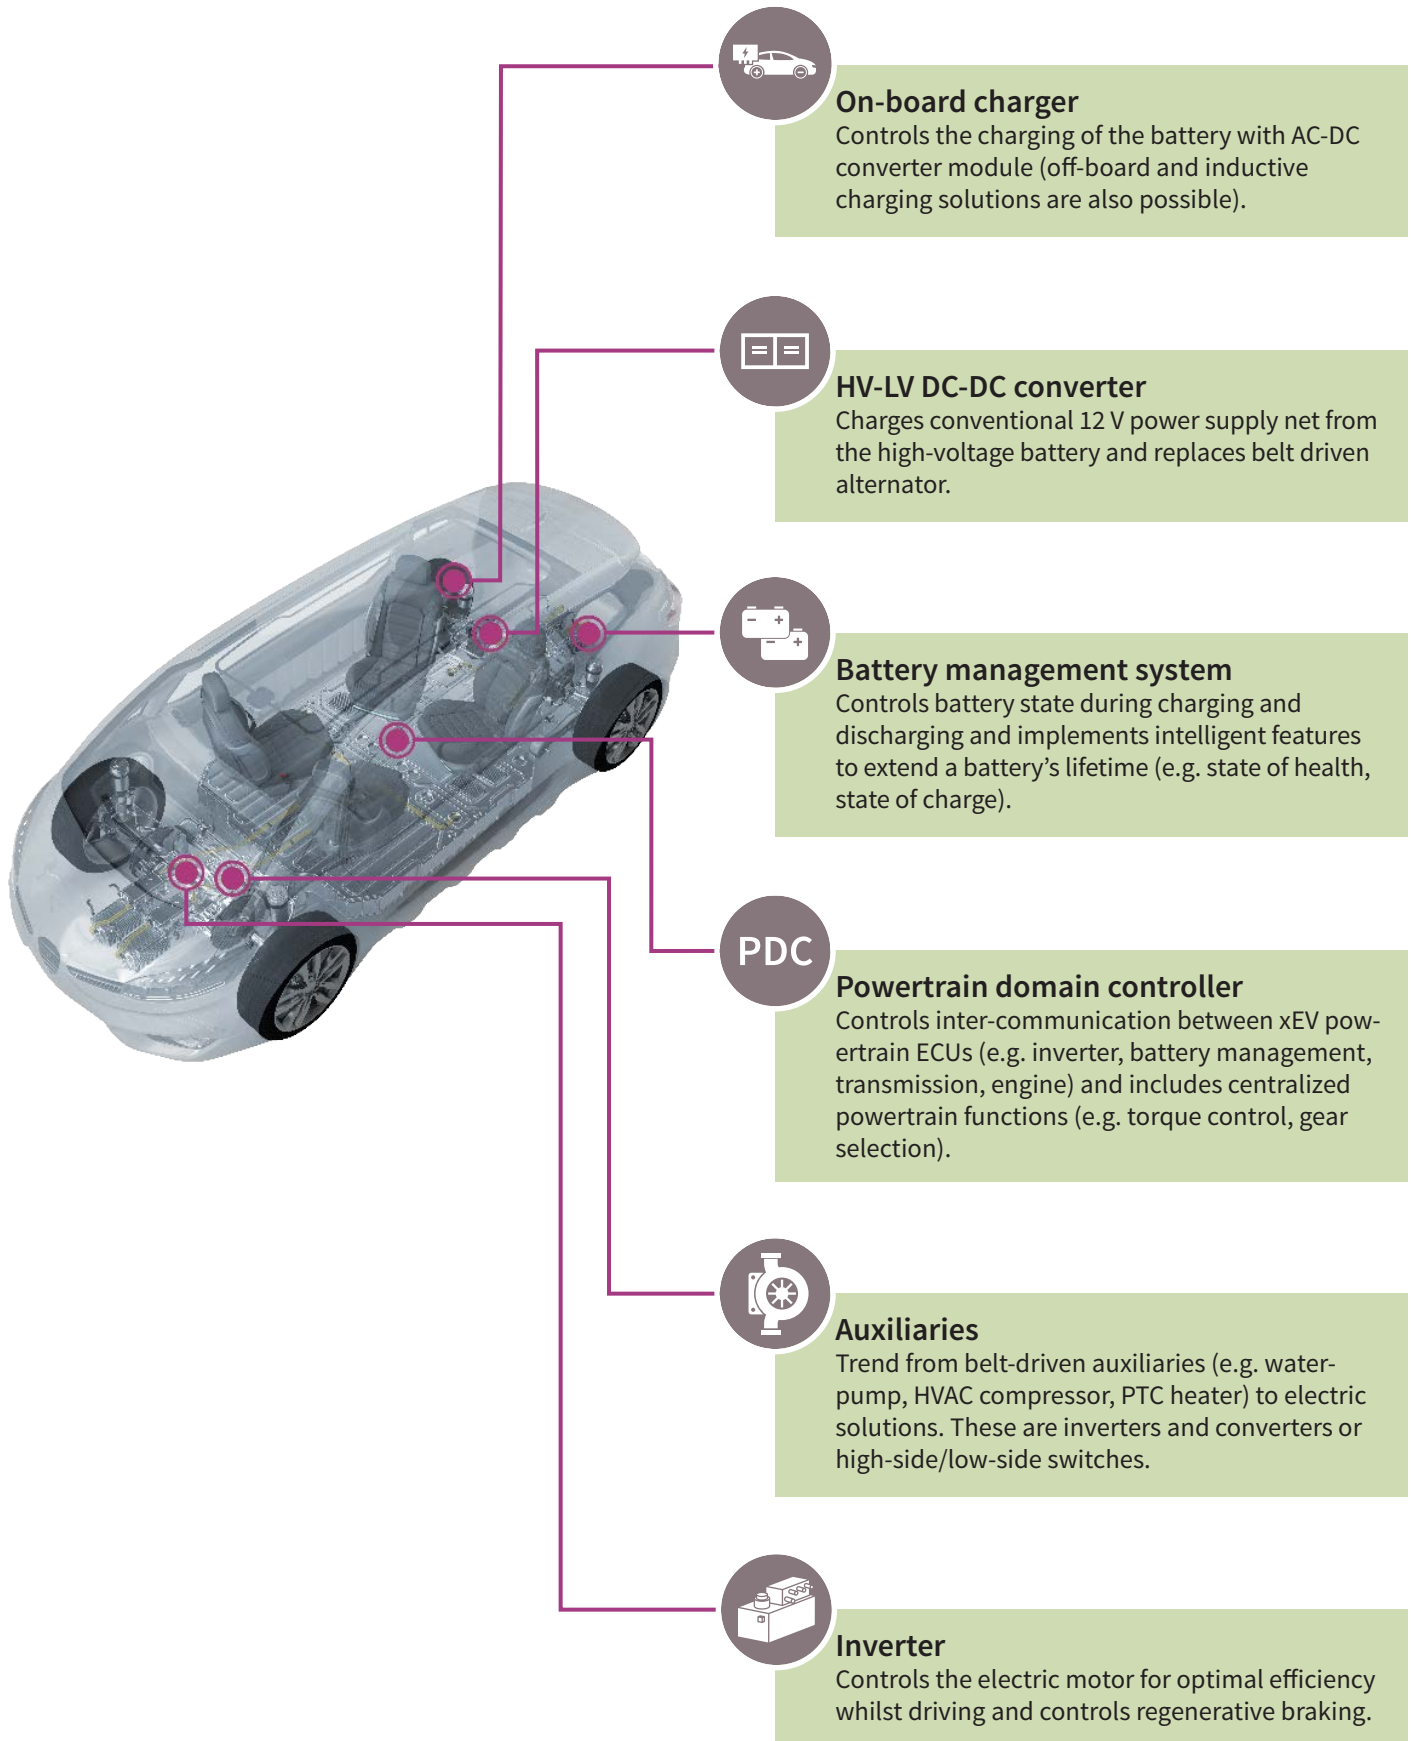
On-board charger
Controls the charging of the battery with AC-DC converter module (off-board and inductive charging solutions are also possible).

HV-LV DC-DC converter
Charges conventional 12 V power supply net from the high-voltage battery and replaces belt driven alternator.

Battery management system
Controls battery state during charging and discharging and implements intelligent features to extend a battery's lifetime (e.g. state of health, state of charge).

PDC

Powertrain domain controller
Controls inter-communication between xEV powertrain ECUs (e.g. inverter, battery management, transmission, engine) and includes centralized powertrain functions (e.g. torque control, gear selection).

Auxiliaries
Trend from belt-driven auxiliaries (e.g. waterpump, HVAC compressor, PTC heater) to electric solutions. These are inverters and converters or high-side/low-side switches.

Inverter
Controls the electric motor for optimal efficiency whilst driving and controls regenerative braking.